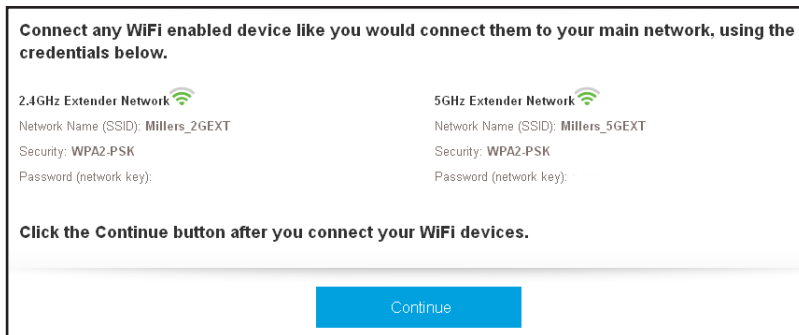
Connect any WiFi enabled device like you would connect them to your main network, using the credentials below.

2.4GHz Extender Network

Network Name (SSID): Millers_2GEXT

Security: WPA2-PSK

Password (network key):

5GHz Extender Network

Network Name (SSID): Millers_5GEXT

Security: WPA2-PSK

Password (network key):

Click the Continue button after you connect your WiFi devices.

Continue